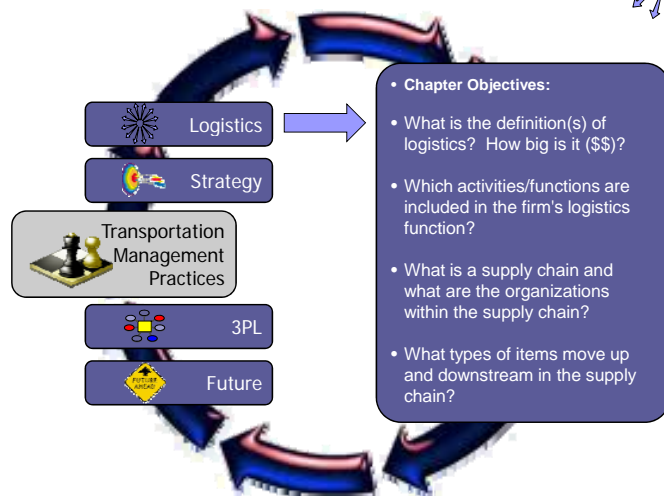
Logistics

Strategy

Transportation Management Practices

3PL

FUTURE AHEAD

Future

• Chapter Objectives:

• What is the definition(s) of logistics? How big is it ($$)?

• Which activities/functions are included in the firm's logistics function?

• What is a supply chain and what are the organizations within the supply chain?

• What types of items move up and downstream in the supply chain?